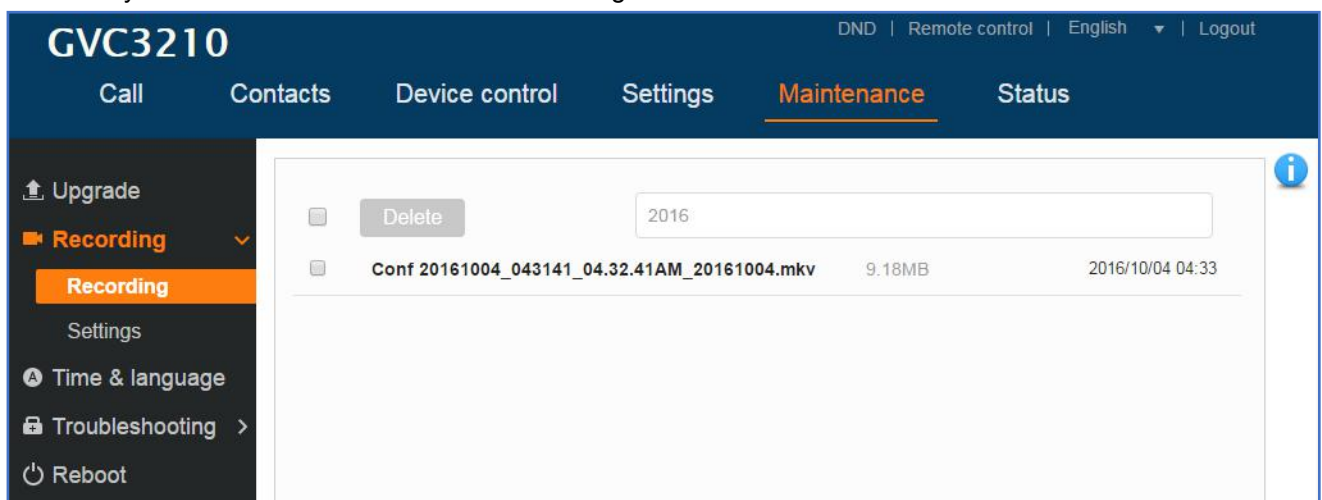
GVC3210

DND | Remote control | English | Logout

Call Contacts Device control Settings Maintenance Status

Upgrade
Recording
Recording
Settings
Time & language
Troubleshooting
Reboot

Delete

2016

Conf 20161004_043141_04.32.41AM_20161004.mkv 9.18MB 2016/10/04 04:33